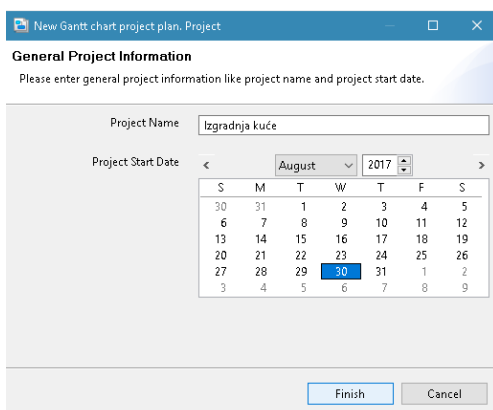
New Gantt chart project plan. Project

General Project Information

Please enter general project information like project name and project start date.

Project Name Izgradnja kuće

Project Start Date < August 2017 >

| S | M | T | W | T | F | S |
|---|---|---|---|---|---|---|
| 30 | 31 | 1 | 2 | 3 | 4 | 5 |
| 6 | 7 | 8 | 9 | 10 | 11 | 12 |
| 13 | 14 | 15 | 16 | 17 | 18 | 19 |
| 20 | 21 | 22 | 23 | 24 | 25 | 26 |
| 27 | 28 | 29 | 30 | 31 | 1 | 2 |
| 3 | 4 | 5 | 6 | 7 | 8 | 9 |

Finish Cancel